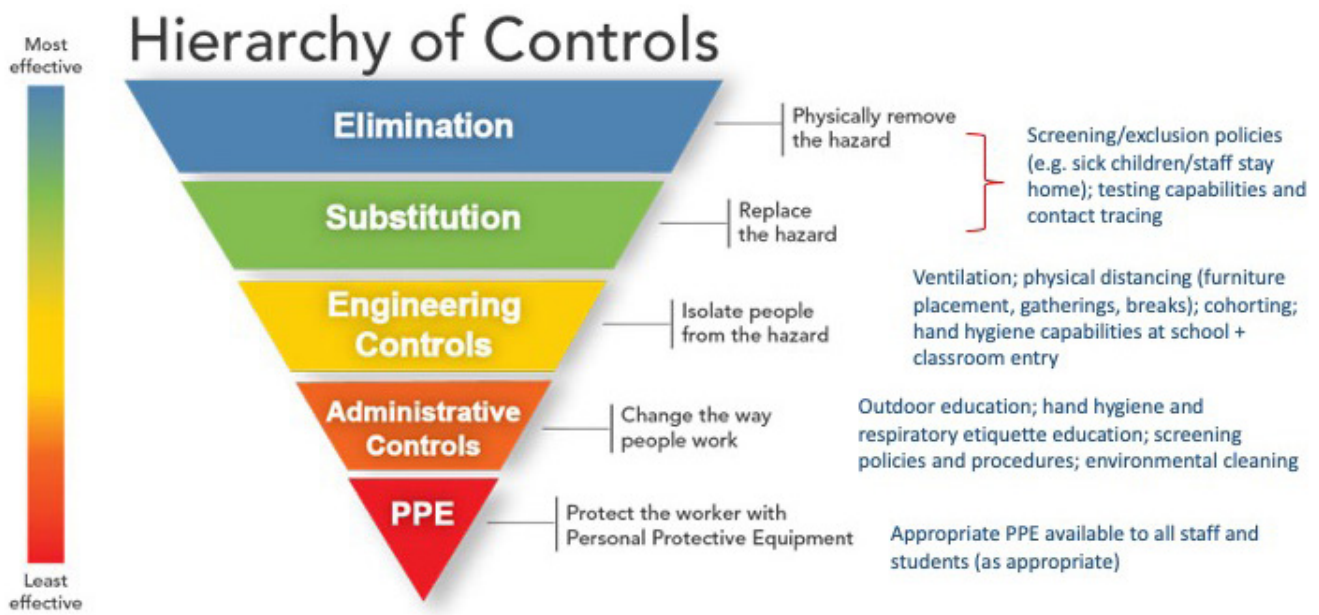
Hierarchy of Controls

Most effective

Least effective

Elimination

Physically remove the hazard

Substitution

Replace the hazard

Screening/exclusion policies (e.g. sick children/staff stay home); testing capabilities and contact tracing

Engineering Controls

Isolate people from the hazard

Ventilation; physical distancing (furniture placement, gatherings, breaks); cohorting; hand hygiene capabilities at school + classroom entry

Administrative Controls

Change the way people work

Outdoor education; hand hygiene and respiratory etiquette education; screening policies and procedures; environmental cleaning

PPE

Protect the worker with Personal Protective Equipment

Appropriate PPE available to all staff and students (as appropriate)